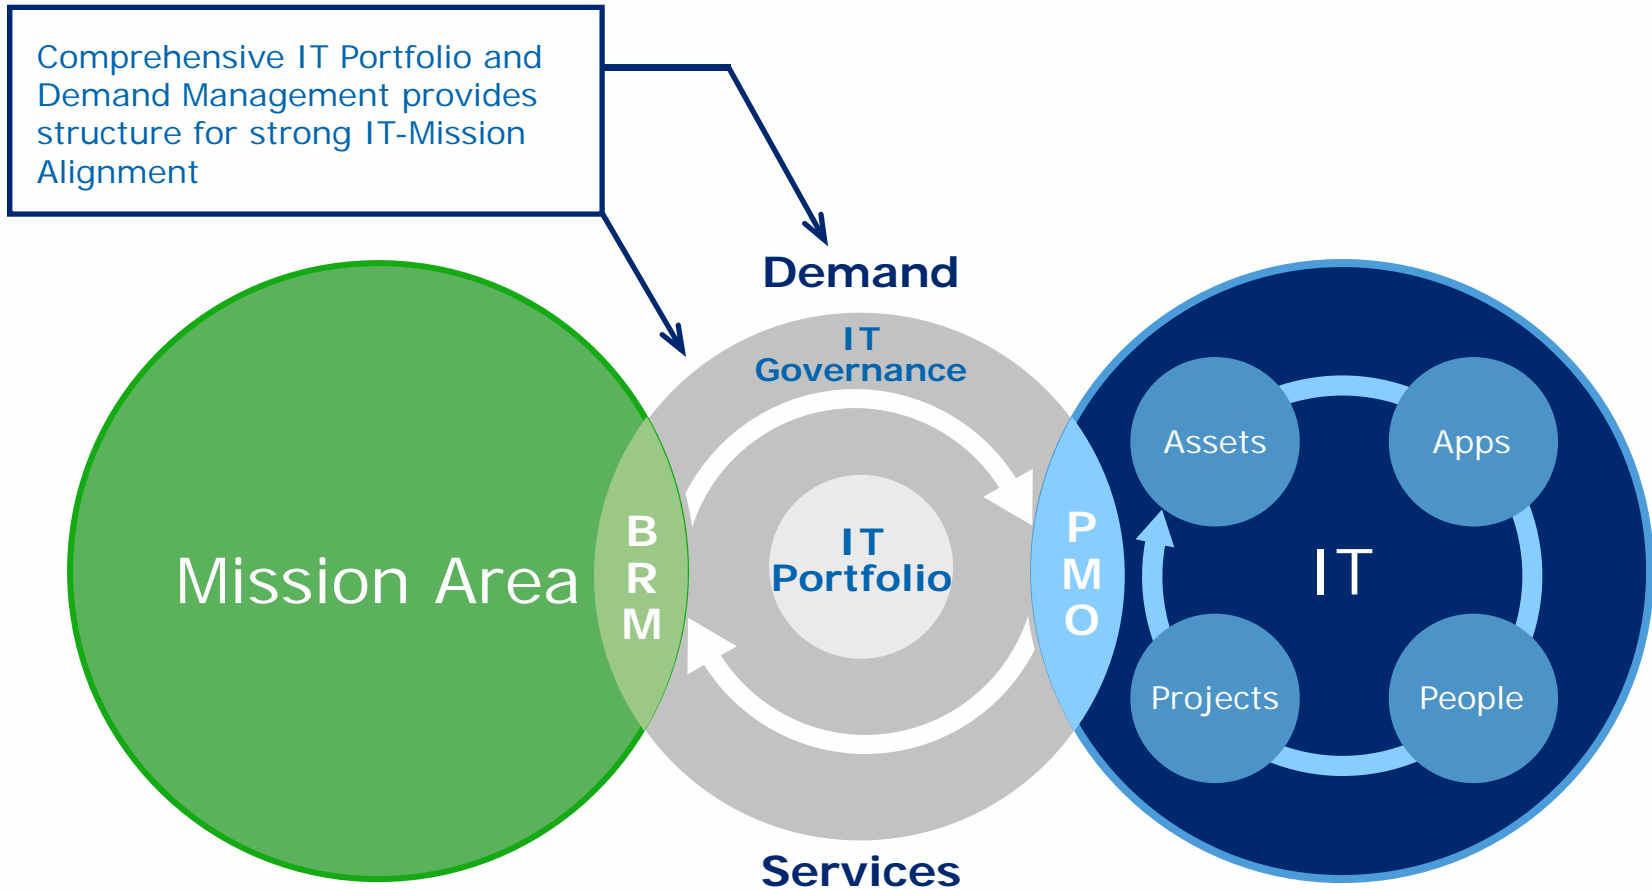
Comprehensive IT Portfolio and Demand Management provides structure for strong IT-Mission Alignment

Demand

IT Governance

Mission Area

B
R
M

IT Portfolio

P
M
O

Assets

Apps

IT

Projects

People

Services